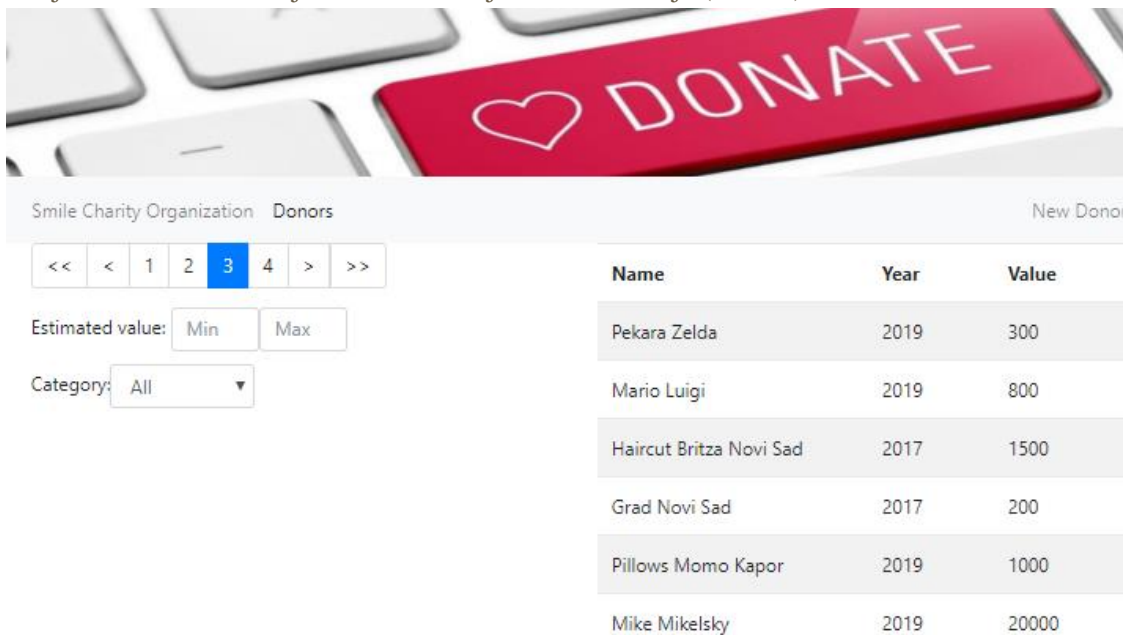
DONATE

Smile Charity Organization Donors

New Donor

<< < 1 2 3 4 > >>

Estimated value: Min Max

Category: All

| Name | Year | Value |
|---|---|---|
| Pekara Zelda | 2019 | 300 |
| Mario Luigi | 2019 | 800 |
| Haircut Britza Novi Sad | 2017 | 1500 |
| Grad Novi Sad | 2017 | 200 |
| Pillows Momo Kapor | 2019 | 1000 |
| Mike Mikelsky | 2019 | 20000 |